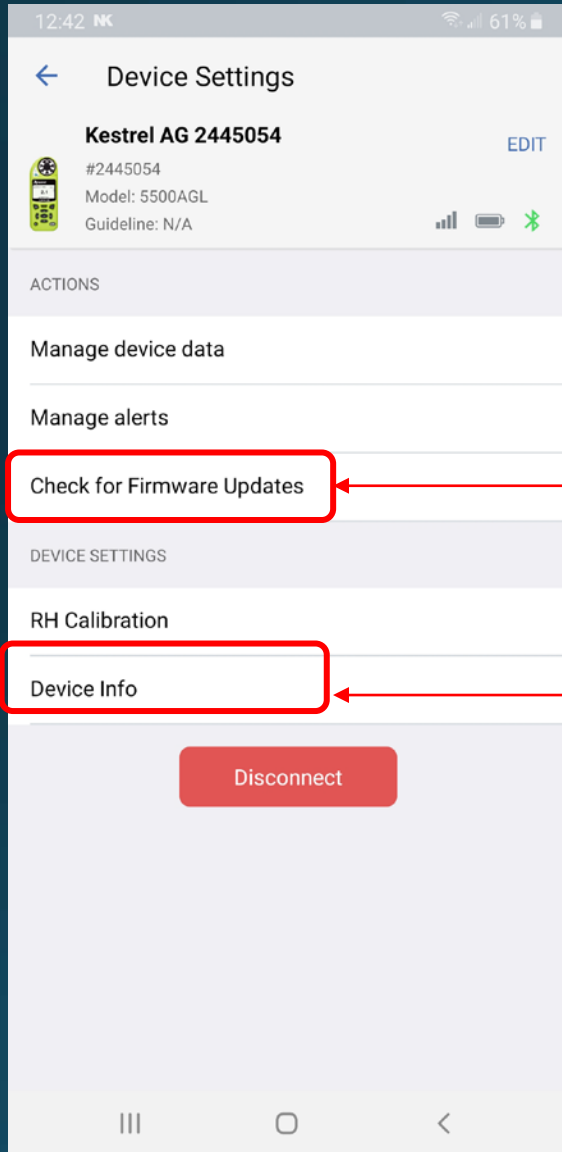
12:42 NK 61%

Device Settings

Kestrel AG 2445054
#2445054
Model: 5500AGL
Guideline: N/A

EDIT

ACTIONS

Manage device data

Manage alerts

Check for Firmware Updates

DEVICE SETTINGS

RH Calibration

Device Info

Disconnect